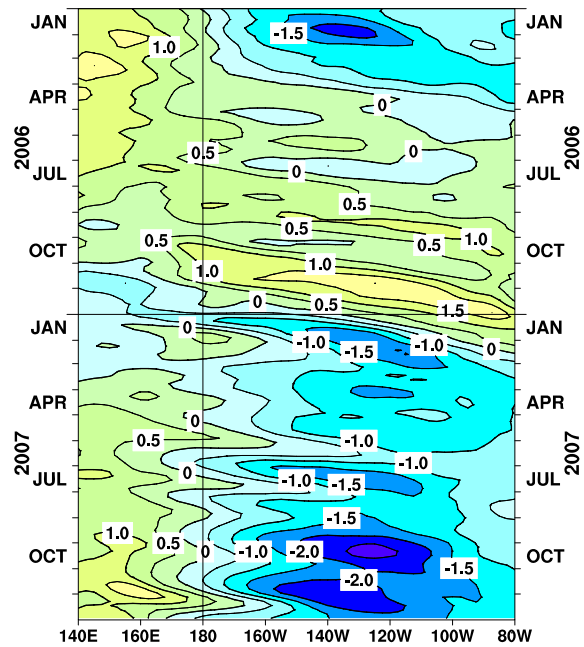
JAN
APR
2006
JUL
OCT
JAN
APR
2007
JUL
OCT

JAN
APR
2006
JUL
OCT
JAN
APR
2007
JUL
OCT

-1.5
1.0
0
0.5
0
0
0.5
0.5
0.5
1.0
0.5
1.0
1.0
0
0.5
1.5
0
-1.0
-1.5
-1.0
0
0
0.5
-1.0
-1.0
0
-1.0
-1.5
-1.5
1.0
0.5
0
-1.0
-2.0
-1.5
-2.0

140E
160E
180
160W
140W
120W
100W
80W